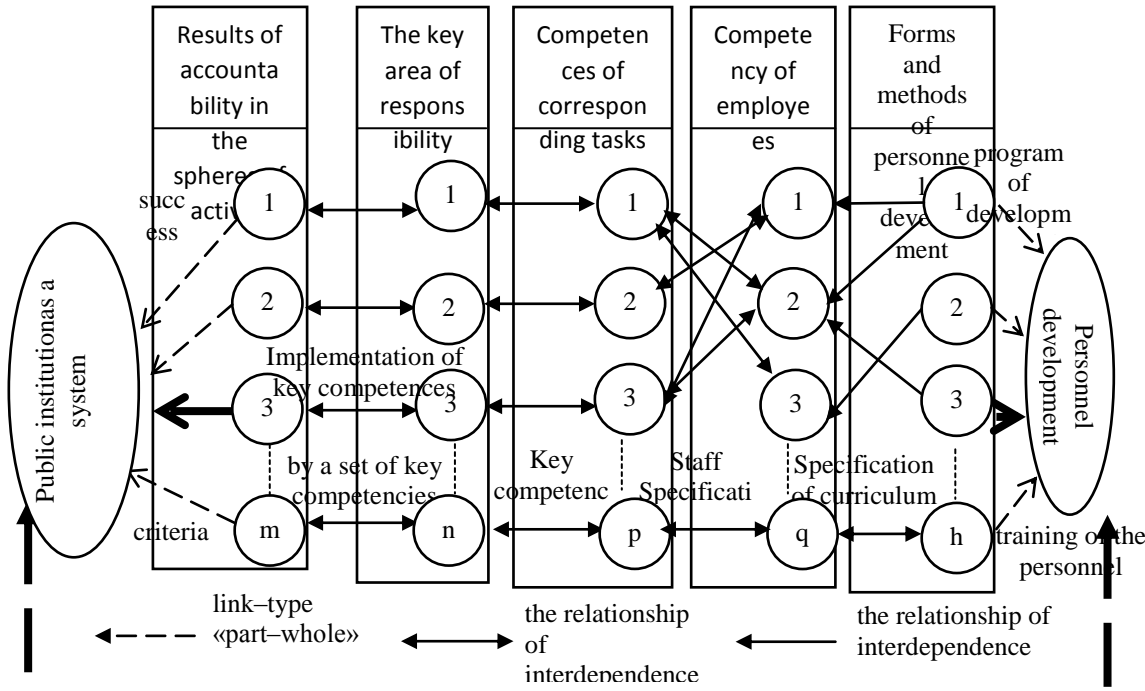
Results of accountability in the sphere of activ

The key area of responsibility

Competences of corresponding tasks

Competency of employees

Forms and methods of personnel development

success

program of developm

1
1
1
1
1

2
2
2
2
2

3
3
3
3
3

m
n
p
q
h

Public institutionas a system

Personnel development

Implementation of key competences

by a set of key competencies

Key competenc

Staff Specificati

Specification of curriculum

criteria

training of the personnel

link–type «part–whole»

the relationship of interdependence

the relationship of interdependence